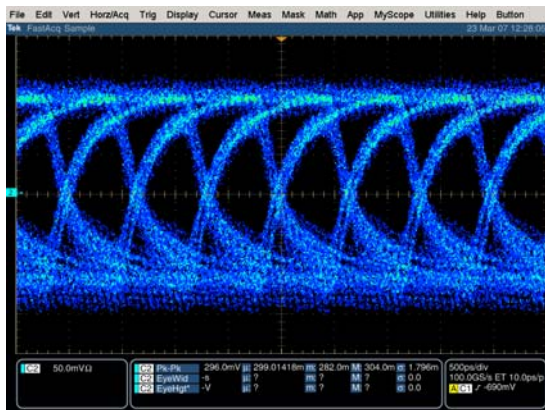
File Edit Vert Horiz/Acq Trig Display Cursor Meas Mask Math App MyScope Utilities Help Button

Tek FastAcq Sample

23 Mar 07 12:28:05

2

C2 50.0mV$\Omega$

C2 Pk-Pk 296.0mV µ: 299.01418m m: 282.0m M: 304.0m σ: 1.796m
C2 EyeWid -s µ: ? m: ? M: ? σ: 0.0
C2 EyeHgt* -V µ: ? m: ? M: ? σ: 0.0

500ps/div
100.0GS/s ET 10.0ps/pt
A C1 ⎯ -690mV